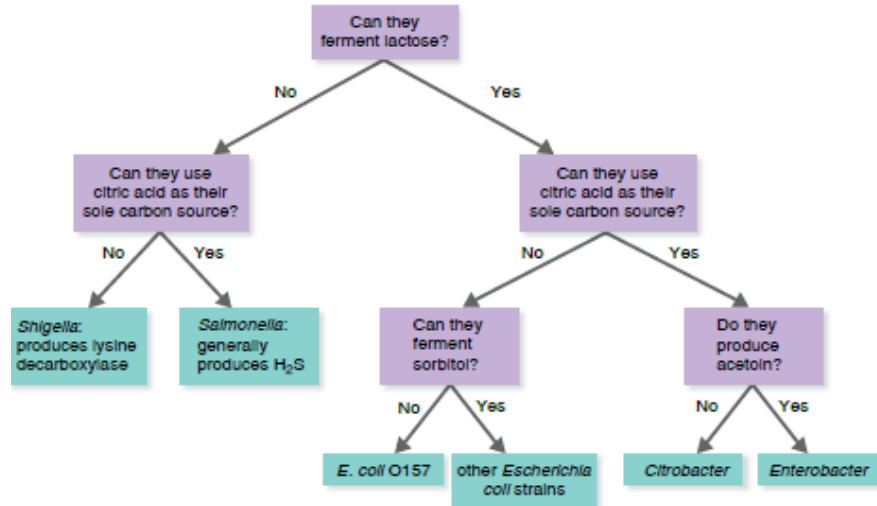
Can they ferment lactose?

No

Yes

Can they use citric acid as their sole carbon source?

No

Yes

Shigella: produces lysine decarboxylase

Salmonella: generally produces $H_2S$

Can they use citric acid as their sole carbon source?

No

Yes

Can they ferment sorbitol?

No

Yes

E. coli O157

other Escherichia coli strains

Do they produce acetoin?

No

Yes

Citrobacter

Enterobacter